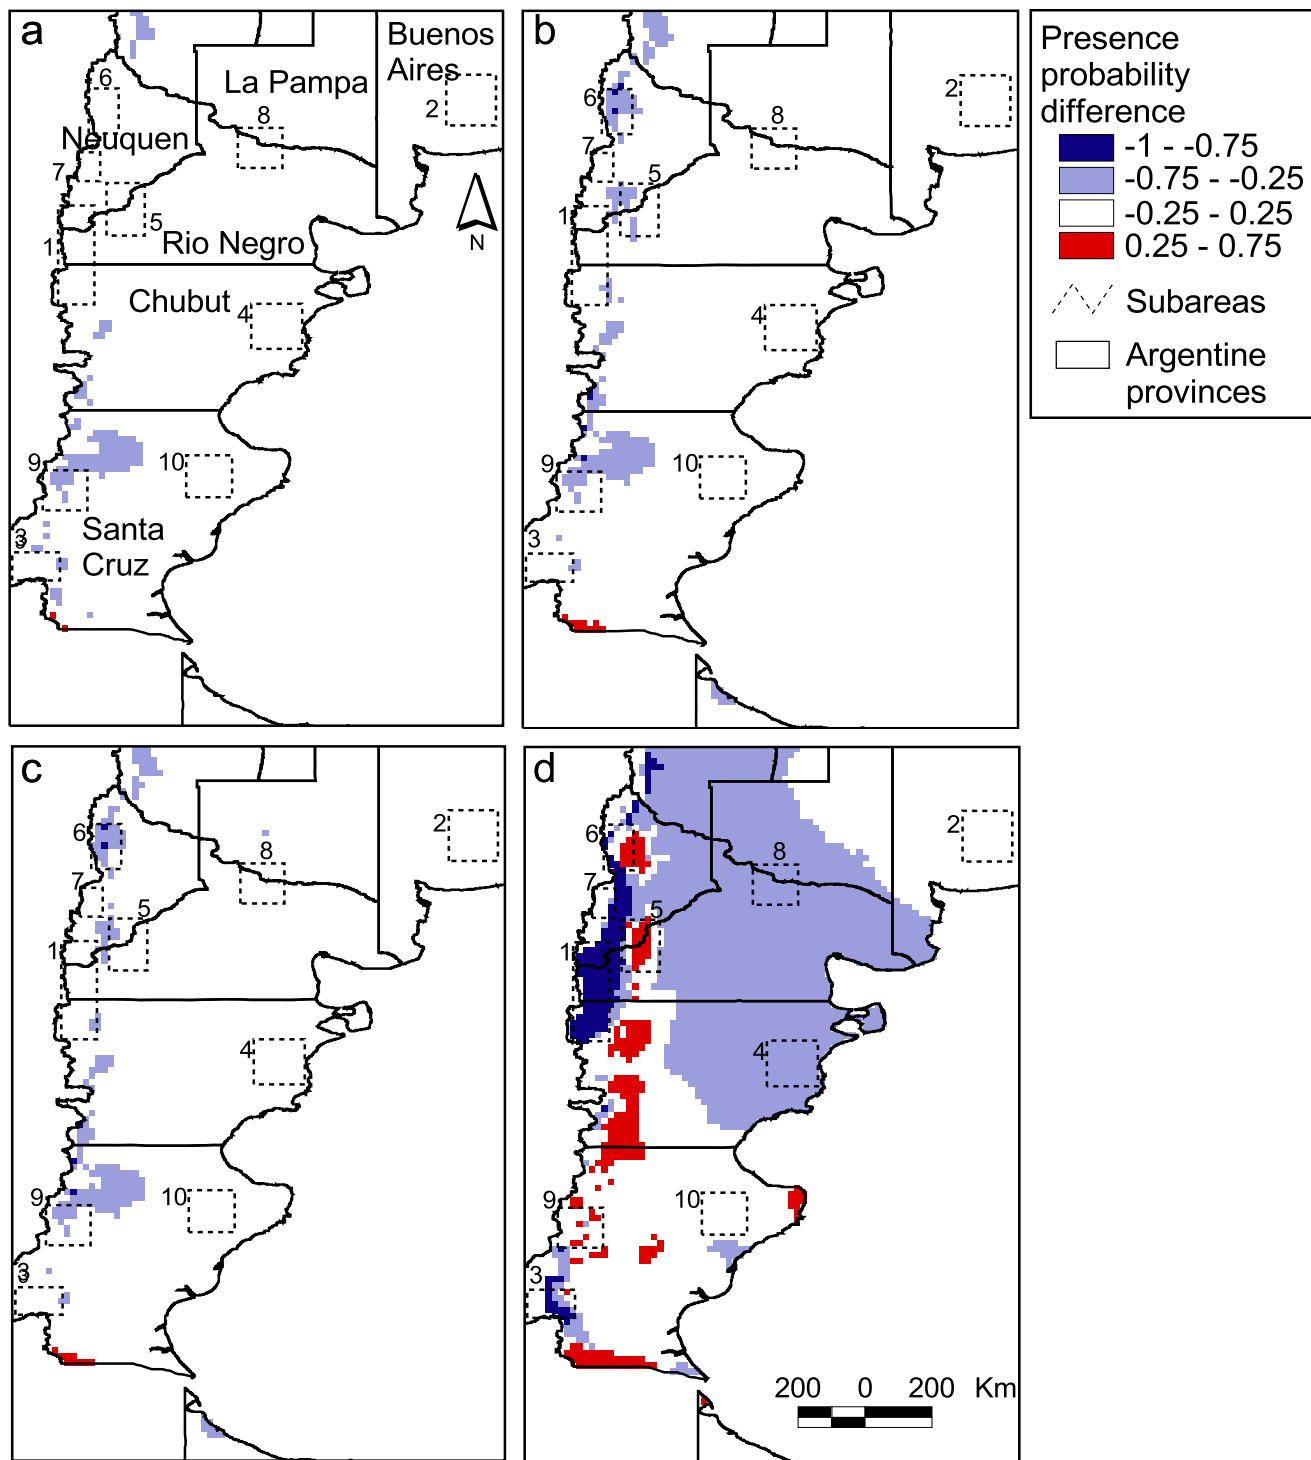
a

Buenos Aires

La Pampa

6

8

2

Neuquen

7

5

1

Rio Negro

N

Chubut

4

9

10

3

Santa Cruz

b

6

8

2

7

5

1

4

9

10

3

Presence probability difference

-1 - -0.75

-0.75 - -0.25

-0.25 - 0.25

0.25 - 0.75

Subareas

Argentine provinces

c

6

8

2

7

5

1

4

9

10

3

d

6

8

2

7

5

1

4

9

10

3

200 0 200 Km